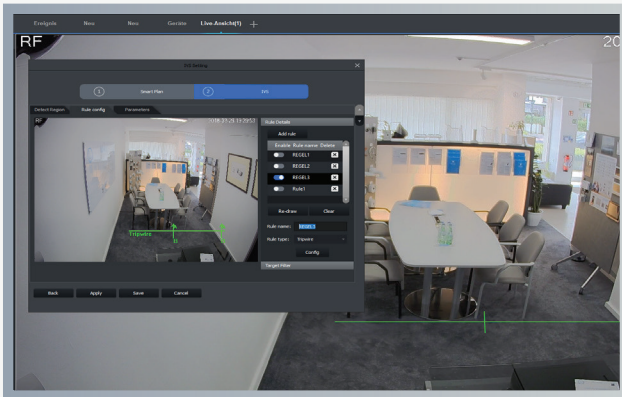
Ereignis New New Geräte Live Ansicht(1) +

RF

20

IVS Setting

1 Smart Plan 2 IVS

Detect Region Rule config Parameters

RF

Rule Details

Add rule

Enable Rule name Delete

REGEL1

REGEL2

REGEL3

Rule1

Re-draw Clear

Rule name: REGEL3

Rule type: Tripwire

Config

Target Filter

Tripwire

Back Apply Save Cancel